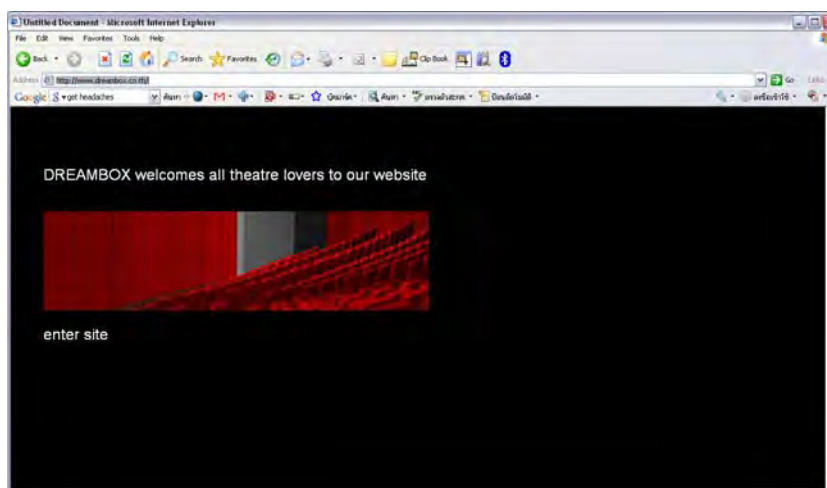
Untitled Document - Microsoft Internet Explorer

File Edit View Favorites Tools Help

Back Search Favorites Clip Book

Address http://www.dreambox.co.th/

Go Links

Google get headaches

DREAMBOX welcomes all theatre lovers to our website

enter site